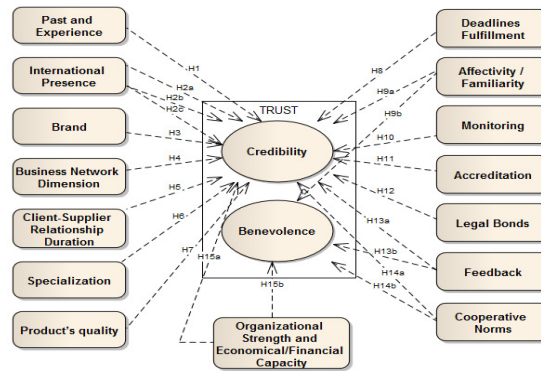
Past and Experience

International Presence

Brand

Business Network Dimension

Client-Supplier Relationship Duration

Specialization

Product's quality

TRUST

Credibility

Benevolence

Organizational Strength and Economical/Financial Capacity

Deadlines Fulfillment

Affectivity / Familiarity

Monitoring

Accreditation

Legal Bonds

Feedback

Cooperative Norms

H1
H2a
H2b
H3
H4
H5
H6
H7
H15a
H15b
H8
H9a
H9b
H10
H11
H12
H13a
H13b
H14a
H14b